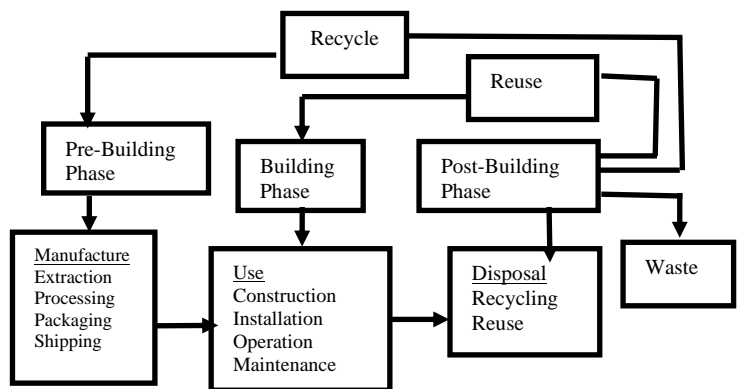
Recycle

Reuse

Pre-Building Phase

Building Phase

Post-Building Phase

Manufacture
Extraction
Processing
Packaging
Shipping

Use
Construction
Installation
Operation
Maintenance

Disposal
Recycling
Reuse

Waste